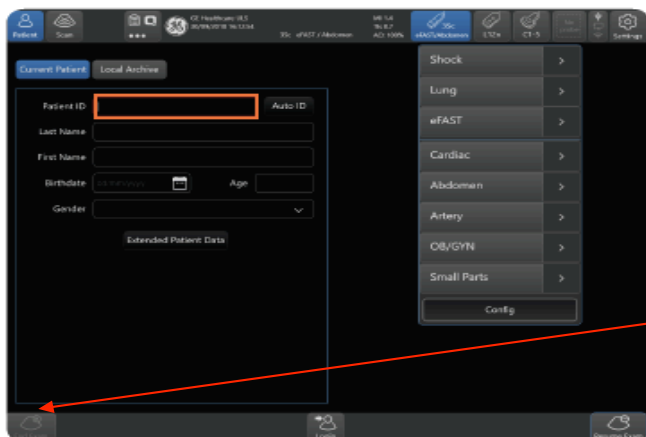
Patient
Scan
GE Healthcare ULS
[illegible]
35c eFAST / Abdomen
MI 1.4
TIs 0.7
AO 100%
35c
eFAST/Abdomen
L12n
C1-5
Settings
Current Patient
Local Archive
Patient ID
Auto ID
Last Name
First Name
Birthdate
Age
Gender
Extended Patient Data
Shock
>
Lung
>
eFAST
>
Cardiac
>
Abdomen
>
Artery
>
OB/GYN
>
Small Parts
>
Config
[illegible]
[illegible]
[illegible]